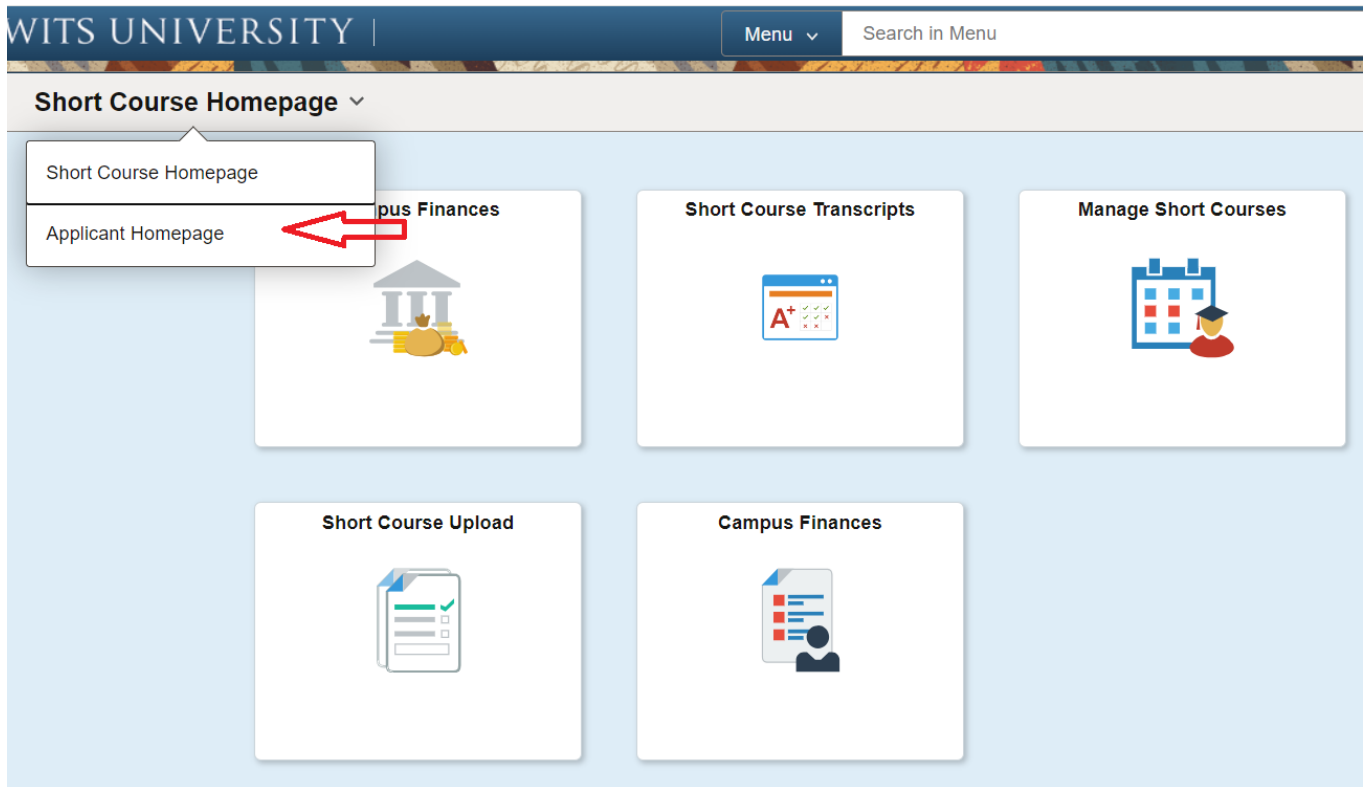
WITS UNIVERSITY

Menu

Search in Menu

Short Course Homepage

Short Course Homepage

Applicant Homepage

pus Finances

Short Course Transcripts

Manage Short Courses

Short Course Upload

Campus Finances